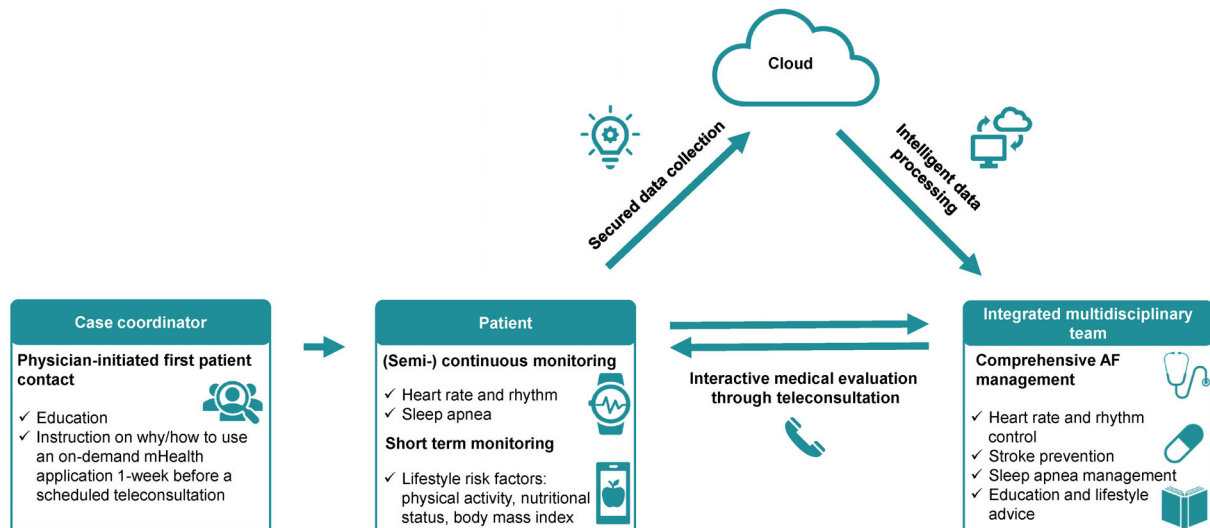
Cloud

Secured data collection

Intelligent data processing

Case coordinator

Physician-initiated first patient contact

✓ Education
✓ Instruction on why/how to use an on-demand mHealth application 1-week before a scheduled teleconsultation

Patient

(Semi-) continuous monitoring

✓ Heart rate and rhythm
✓ Sleep apnea

Short term monitoring

✓ Lifestyle risk factors: physical activity, nutritional status, body mass index

Interactive medical evaluation through teleconsultation

Integrated multidisciplinary team

Comprehensive AF management

✓ Heart rate and rhythm control
✓ Stroke prevention
✓ Sleep apnea management
✓ Education and lifestyle advice